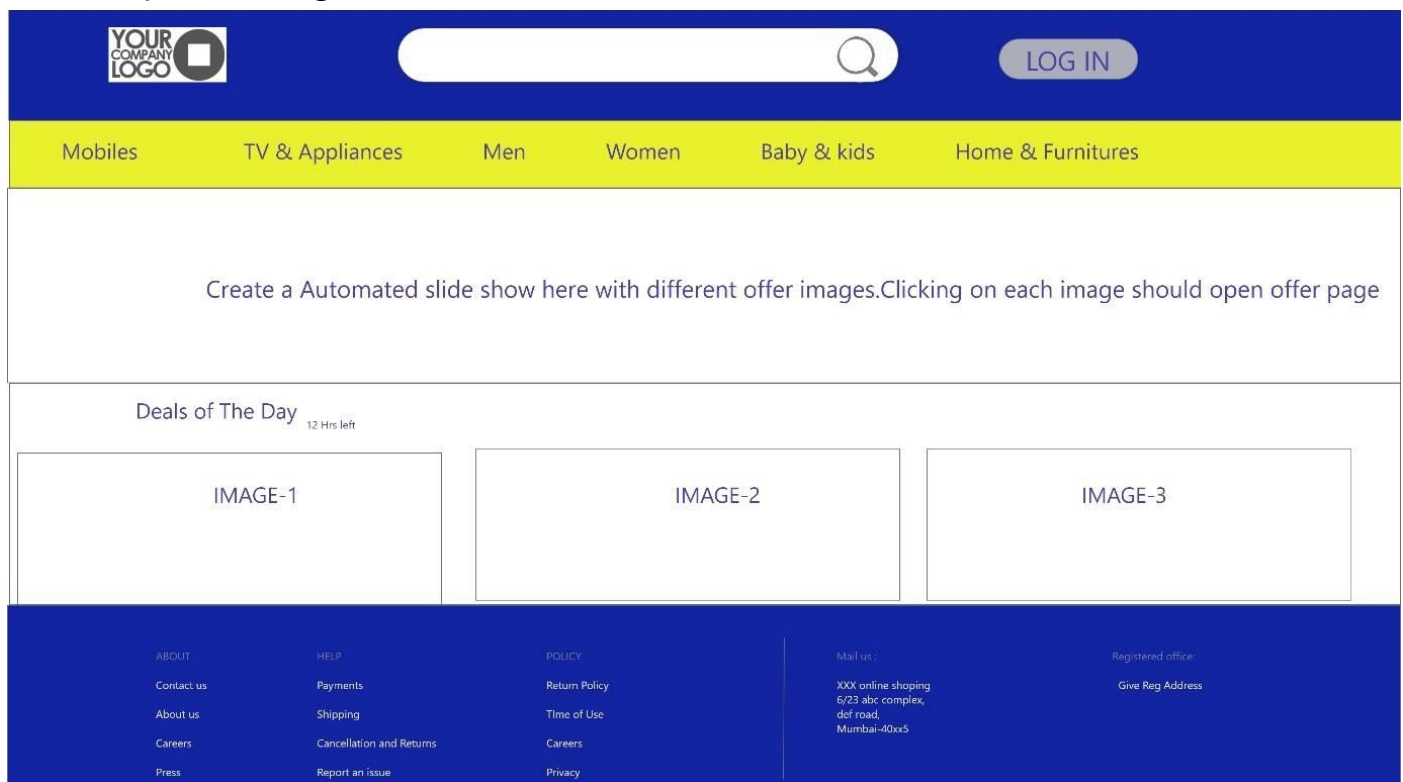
YOUR COMPANY LOGO

LOG IN

Mobiles TV & Appliances Men Women Baby & kids Home & Furnitures

Create a Automated slide show here with different offer images.Clicking on each image should open offer page

Deals of The Day 12 Hrs left

IMAGE-1

IMAGE-2

IMAGE-3

ABOUT
Contact us
About us
Careers
Press

HELP
Payments
Shipping
Cancellation and Returns
Report an issue

POLICY
Return Policy
TIme of Use
Careers
Privacy

Mail us :
XXX online shoping
6/23 abc complex,
def road,
Mumbai-40xx5

Registered office:
Give Reg Address